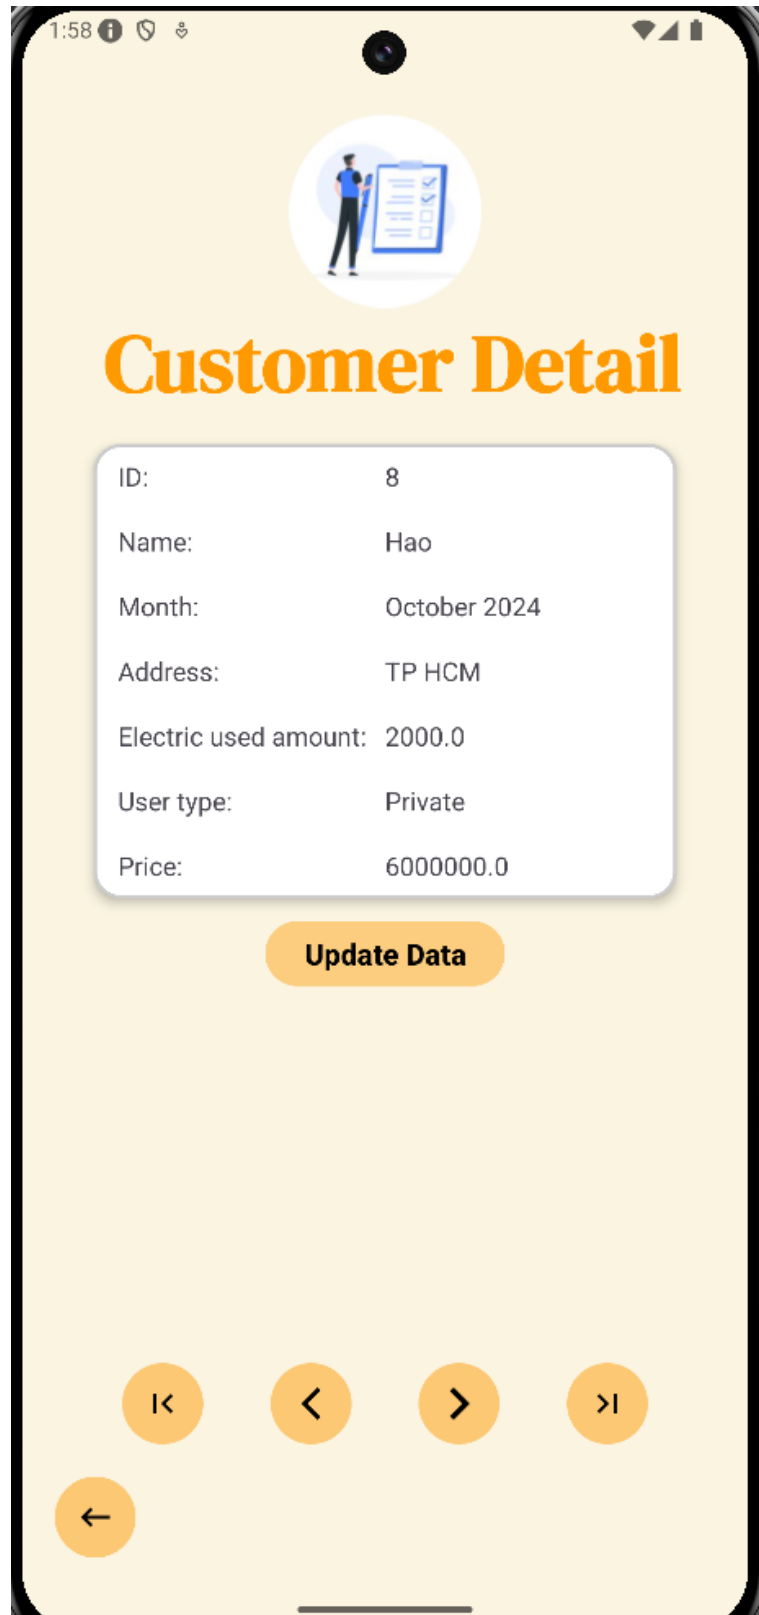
1:58

Customer Detail

| | |
|---|---|
| ID: | 8 |
| Name: | Hao |
| Month: | October 2024 |
| Address: | TP HCM |
| Electric used amount: | 2000.0 |
| User type: | Private |
| Price: | 6000000.0 |

Update Data